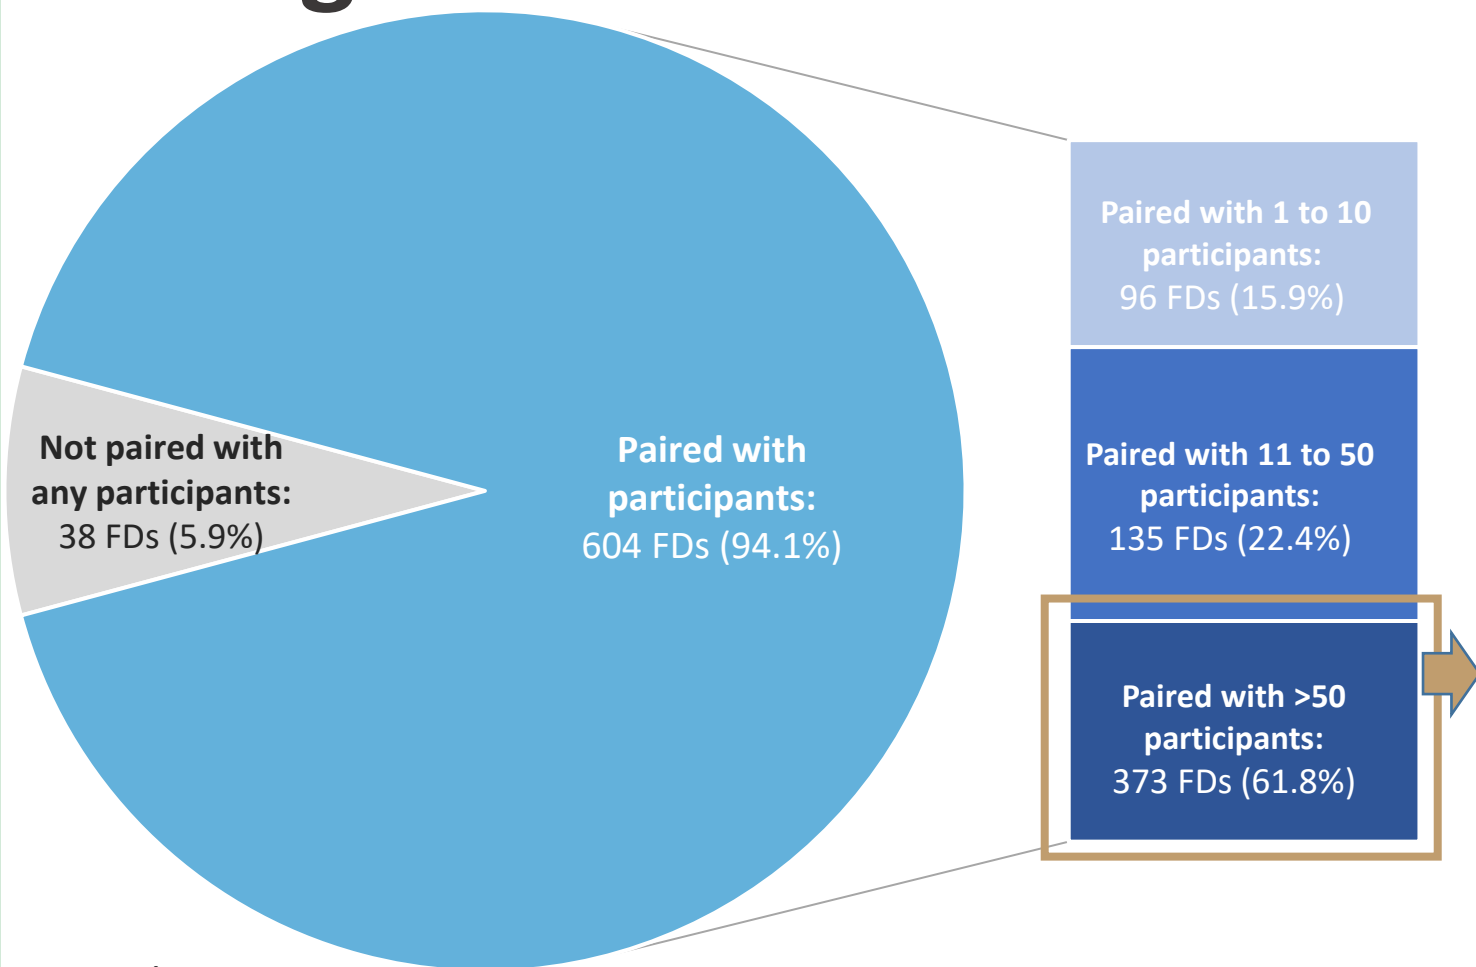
Not paired with any participants: 38 FDs (5.9%)

Paired with participants: 604 FDs (94.1%)

Paired with 1 to 10 participants: 96 FDs (15.9%)

Paired with 11 to 50 participants: 135 FDs (22.4%)

Paired with >50 participants: 373 FDs (61.8%)